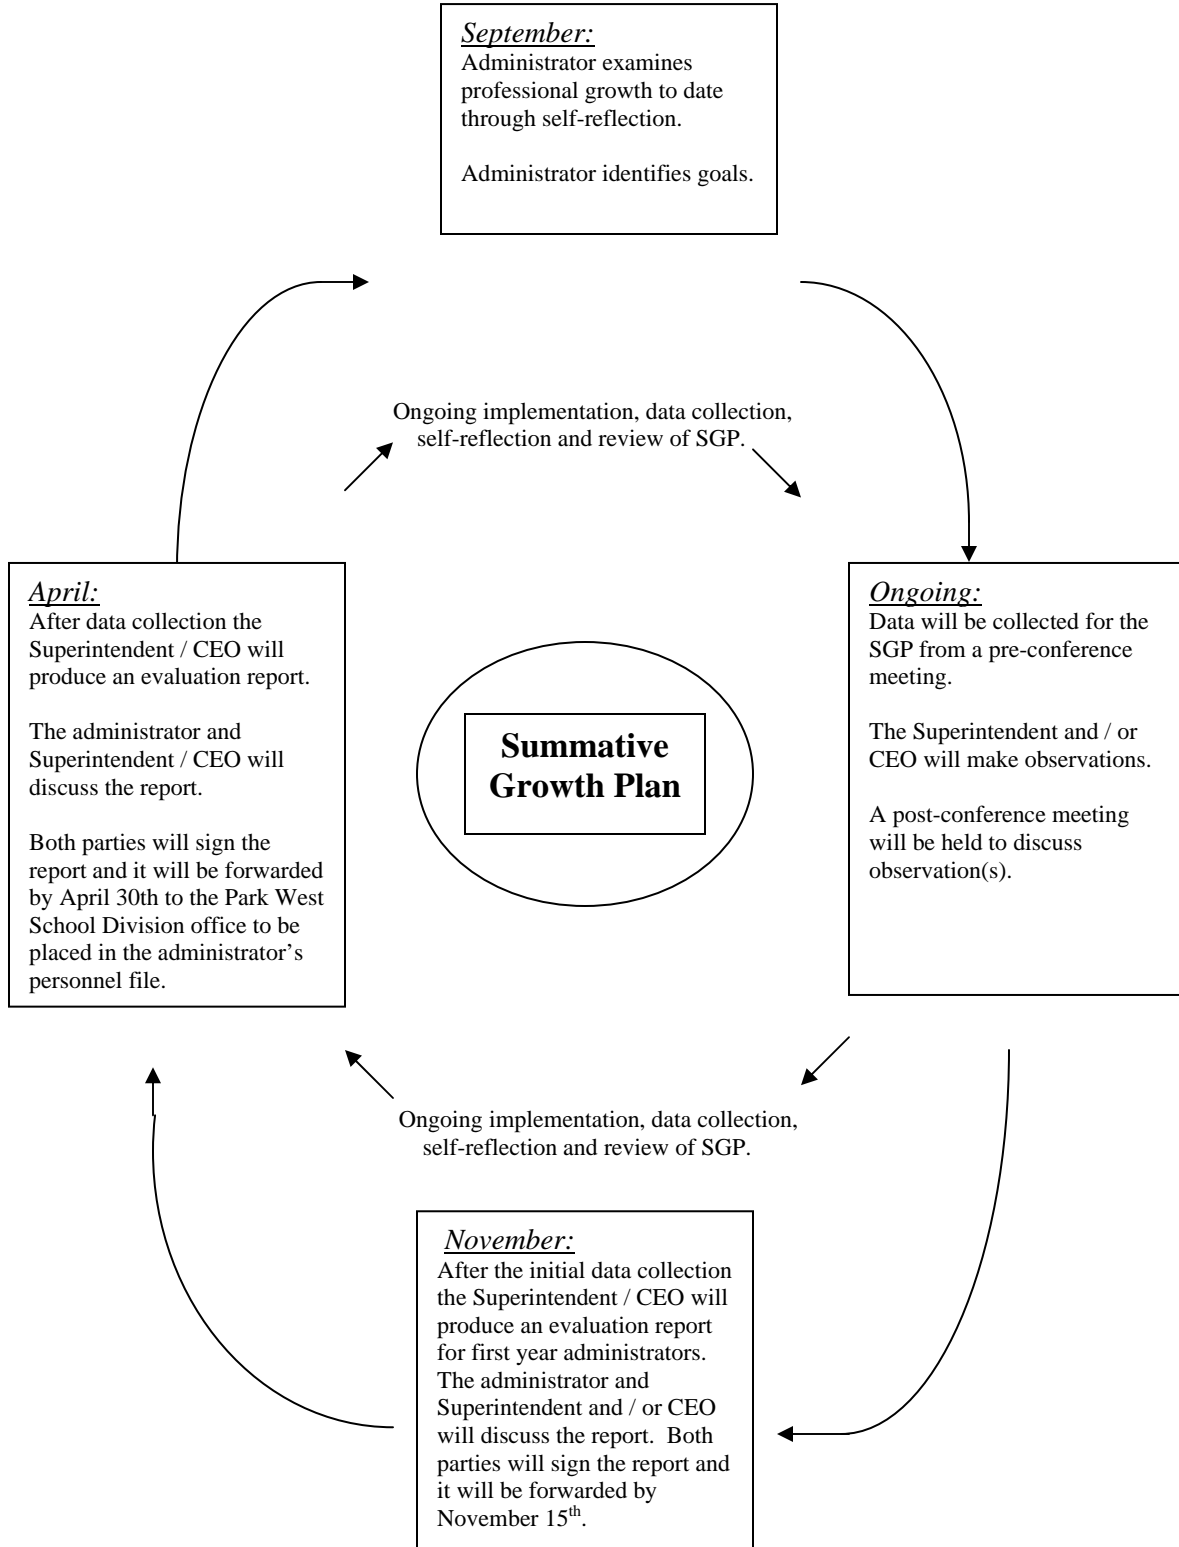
September:
Administrator examines professional growth to date through self-reflection.

Administrator identifies goals.

Ongoing implementation, data collection, self-reflection and review of SGP.

April:
After data collection the Superintendent / CEO will produce an evaluation report.

The administrator and Superintendent / CEO will discuss the report.

Both parties will sign the report and it will be forwarded by April 30th to the Park West School Division office to be placed in the administrator's personnel file.

Summative Growth Plan

Ongoing:
Data will be collected for the SGP from a pre-conference meeting.

The Superintendent and / or CEO will make observations.

A post-conference meeting will be held to discuss observation(s).

Ongoing implementation, data collection, self-reflection and review of SGP.

November:
After the initial data collection the Superintendent / CEO will produce an evaluation report for first year administrators. The administrator and Superintendent and / or CEO will discuss the report. Both parties will sign the report and it will be forwarded by November 15$^{th}$.